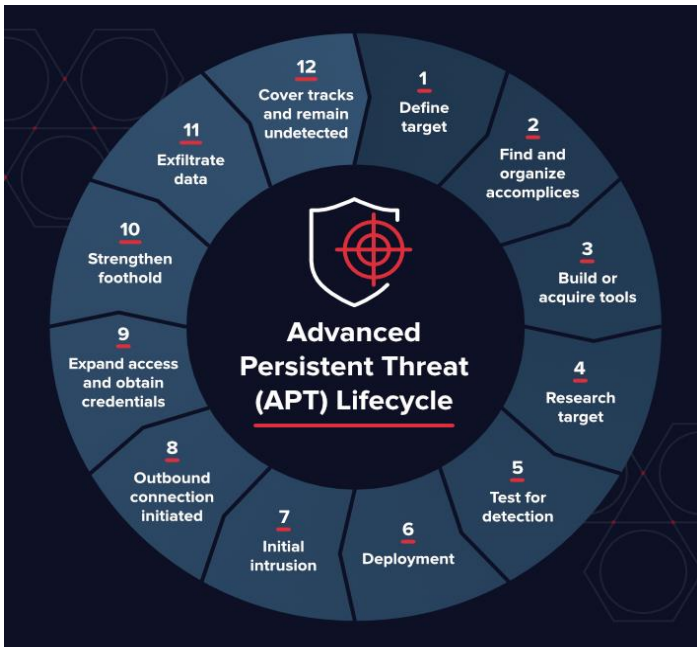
Advanced Persistent Threat (APT) Lifecycle

1
Define target

2
Find and organize accomplices

3
Build or acquire tools

4
Research target

5
Test for detection

6
Deployment

7
Initial intrusion

8
Outbound connection initiated

9
Expand access and obtain credentials

10
Strengthen foothold

11
Exfiltrate data

12
Cover tracks and remain undetected